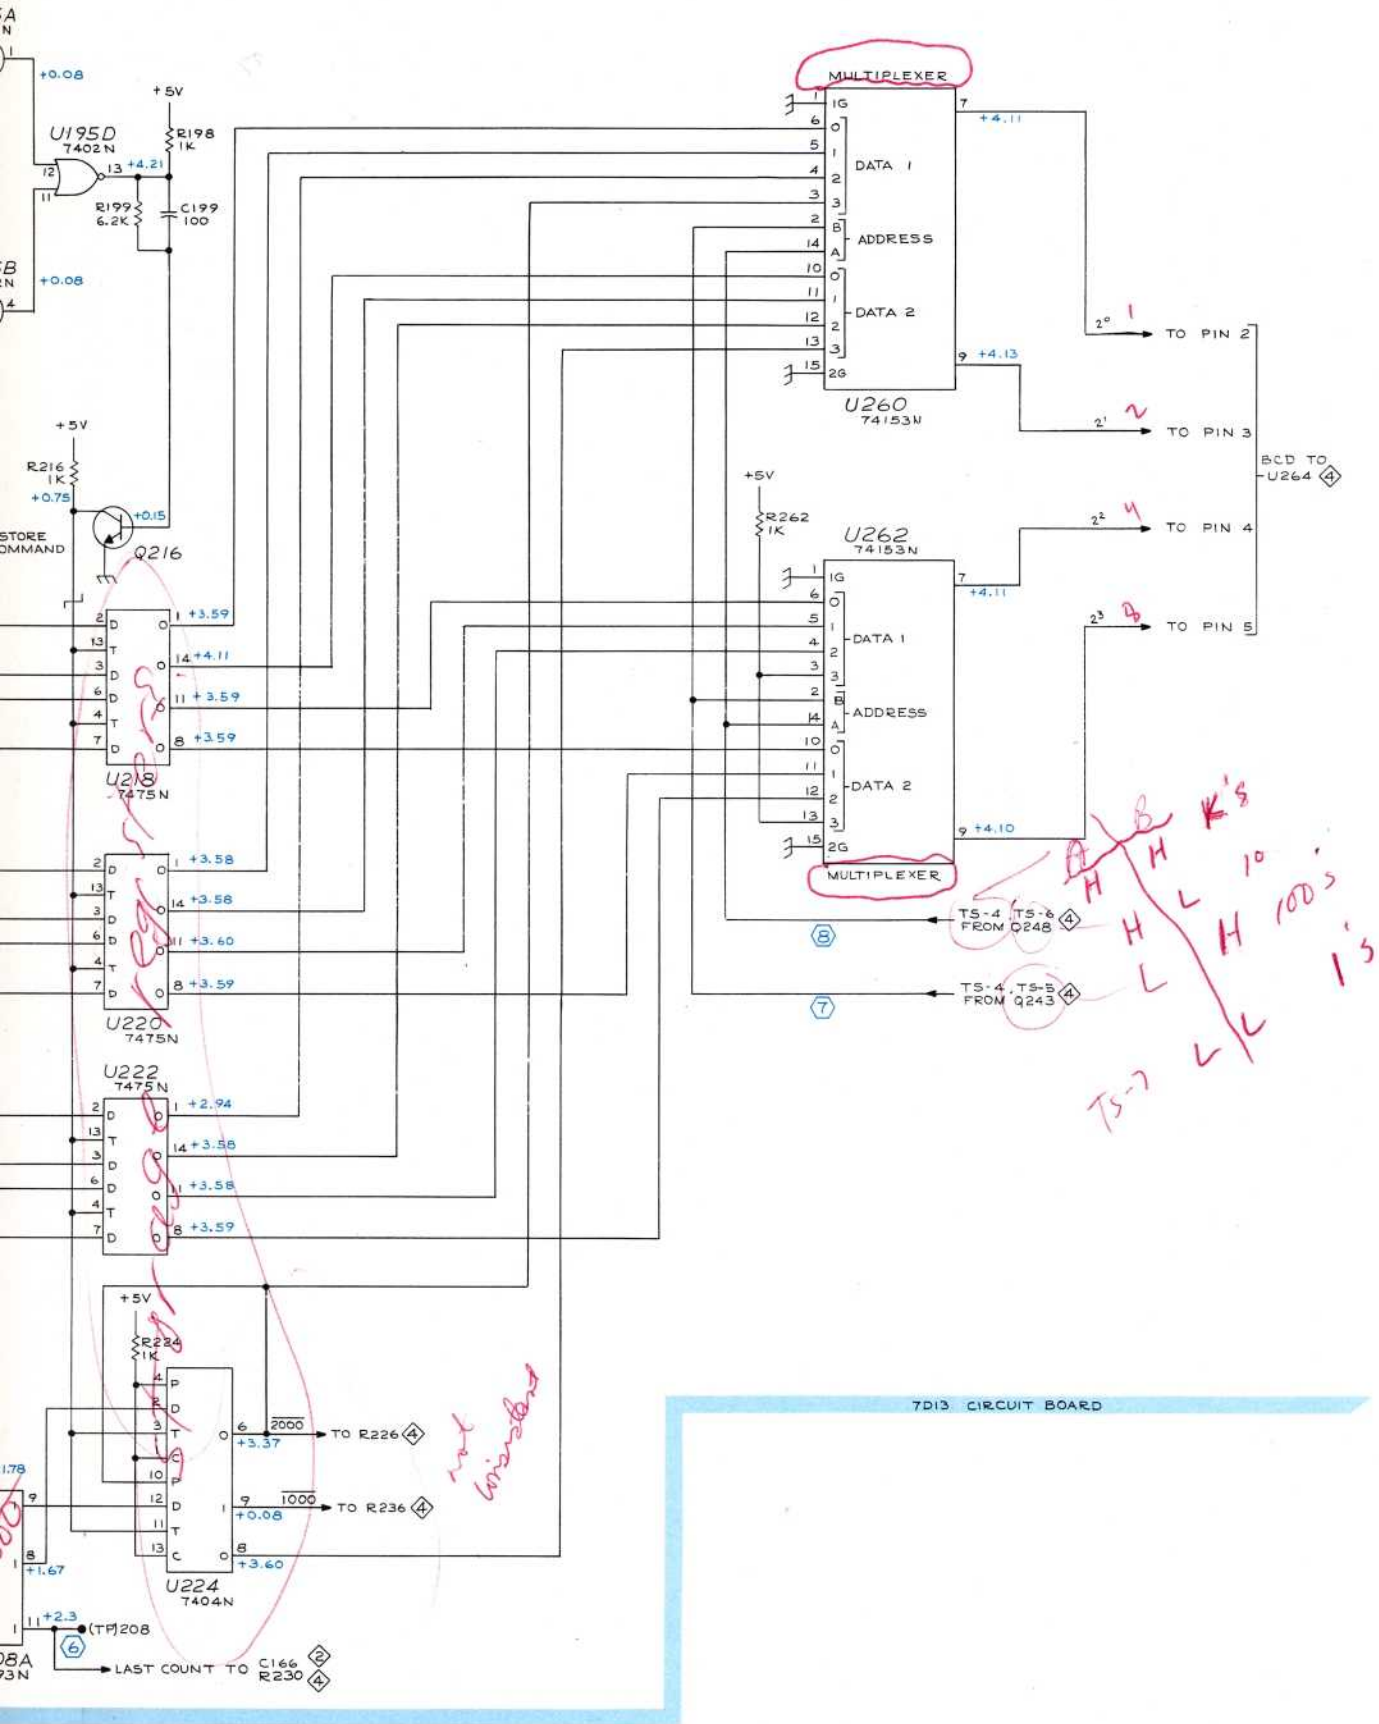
5A
N
+0.08
+5V
U195D
7402N
R198
1K
13 +4.21
12
11
R199
6.2K
C199
100
5B
2N
+0.08
+5V
R216
1K
+0.75
+0.15
STORE
COMMAND
Q216
2 D 0 1 +3.59
13 T
3 D 0 14 +4.11
6 D 0 11 +3.59
4 T
7 D 0 8 +3.59
U218
7475N
2 D 0 1 +3.58
13 T
3 D 0 14 +3.58
6 D 0 11 +3.60
4 T
7 D 0 8 +3.59
U220
7475N
U222
7475N
2 D 0 1 +2.94
13 T
3 D 0 14 +3.58
6 D 0 11 +3.58
4 T
7 D 0 8 +3.59
+5V
R224
1K
4 P
2 D
3 T 0 6 $\overline{2000}$ TO R226 4
+3.37
1 C
10 P
12 D 1 9 $\overline{1000}$ TO R236 4
+0.08
11 T
13 C 0 8
+3.60
U224
7404N
1.78
9
8
+1.67
11 +2.3
(TP)208
6
LAST COUNT TO C166 2
R230 4
08A
3N
MULTIPLEXER
1 1G
6 0
5 1 DATA 1
4 2
3 3
2 B ADDRESS
14 A
10 0
11 1 DATA 2
12 2
13 3
15 2G
7 +4.11
9 +4.13
U260
74153N
$2^0$ 1 TO PIN 2
$2^1$ 2 TO PIN 3
$2^2$ 4 TO PIN 4
$2^3$ 8 TO PIN 5
BCD TO U264 4
+5V
R262
1K
U262
74153N
1 1G
6 0
5 1 DATA 1
4 2
3 3
2 B ADDRESS
14 A
10 0
11 1 DATA 2
12 2
13 3
15 2G
7 +4.11
9 +4.10
MULTIPLEXER
TS-4, TS-6 FROM Q248 4
8
TS-4, TS-5 FROM Q243 4
7
A B
H H K's
H L 10
H H 100's
L L 1's
TS-7 L L
not installed
7D13 CIRCUIT BOARD